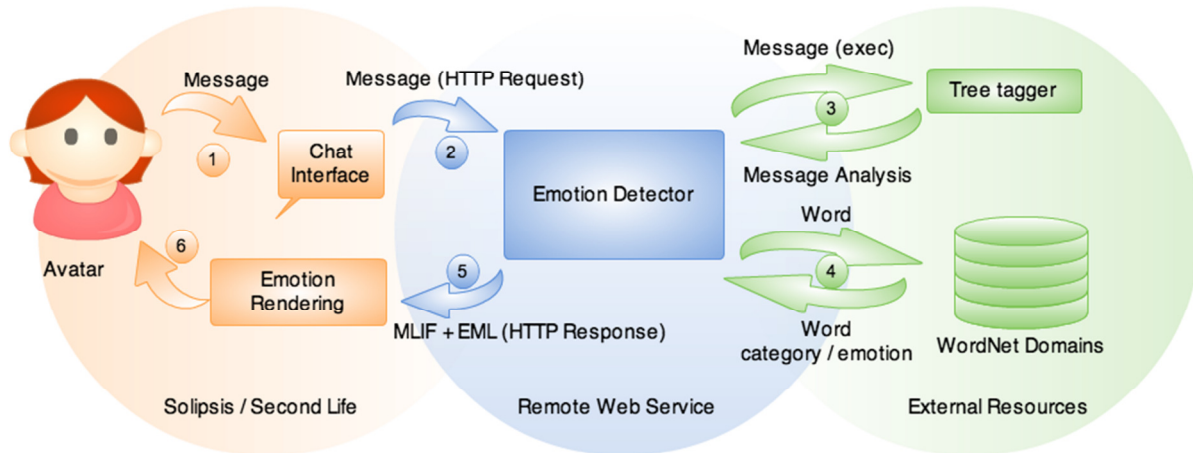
Message

1

Chat Interface

Message (HTTP Request)

2

Emotion Detector

Message (exec)

3

Tree tagger

Message Analysis

Word

4

WordNet Domains

Word category / emotion

Avatar

6

Emotion Rendering

5

MLIF + EML (HTTP Response)

Solipsis / Second Life

Remote Web Service

External Resources